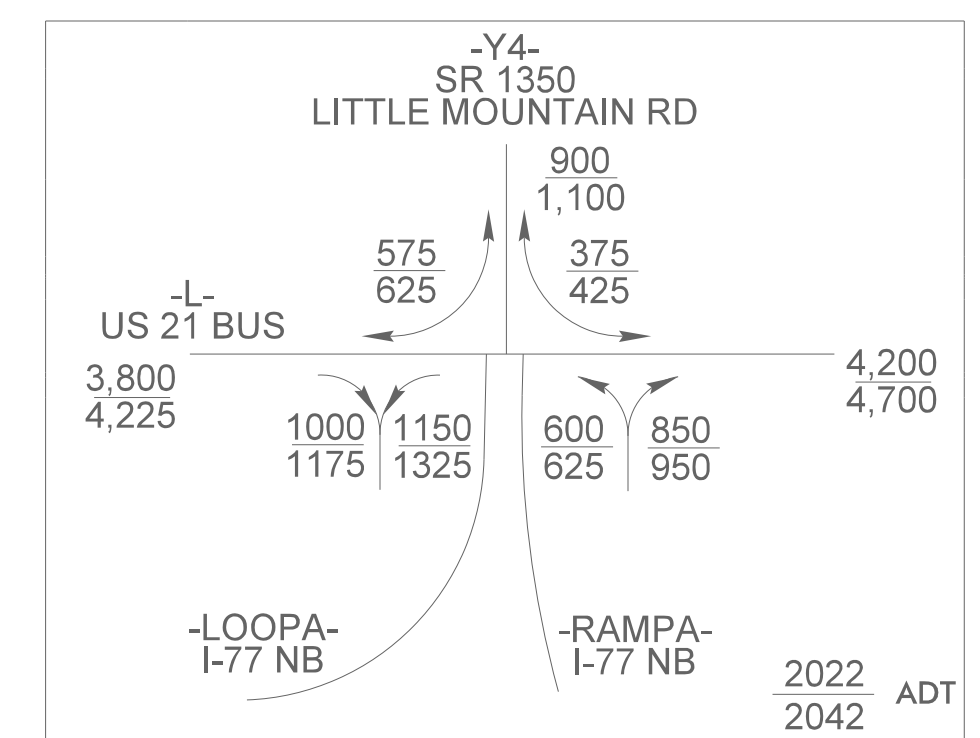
-Y4-
SR 1350
LITTLE MOUNTAIN RD

$\frac{900}{1,100}$

$\frac{575}{625}$

$\frac{375}{425}$

-L-
US 21 BUS

$\frac{3,800}{4,225}$

$\frac{4,200}{4,700}$

$\frac{1000}{1175}$ $\frac{1150}{1325}$

$\frac{600}{625}$ $\frac{850}{950}$

-LOOPA-
I-77 NB

-RAMPA-
I-77 NB

$\frac{2022}{2042}$ ADT